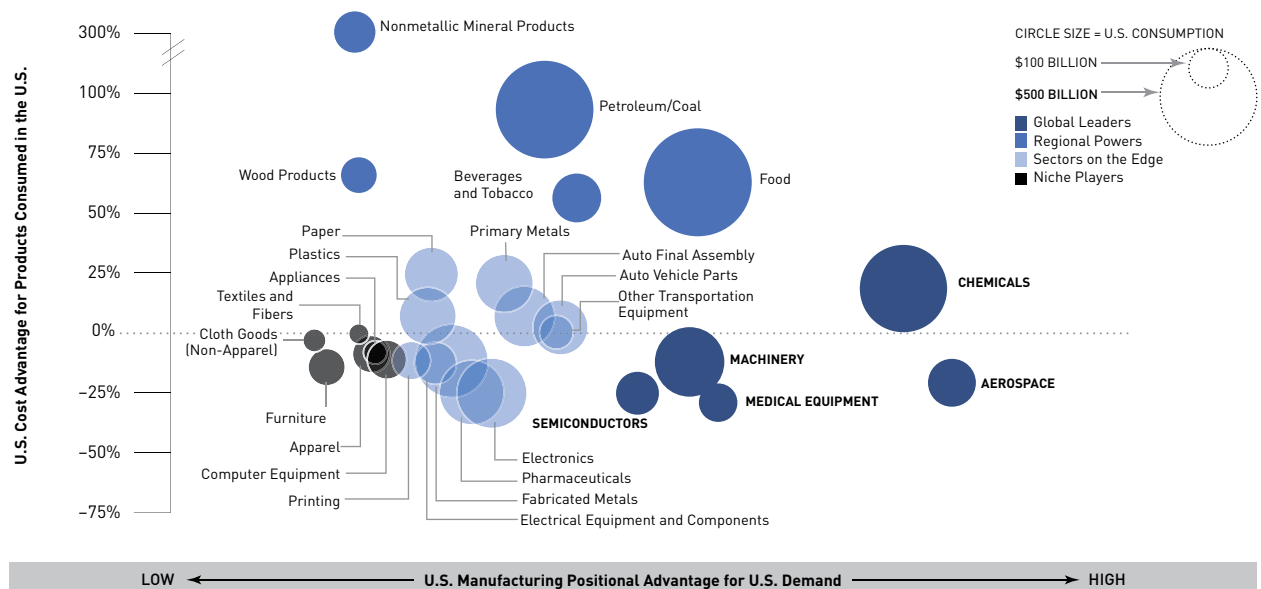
CIRCLE SIZE = U.S. CONSUMPTION

$100 BILLION

$500 BILLION

Global Leaders
Regional Powers
Sectors on the Edge
Niche Players

U.S. Cost Advantage for Products Consumed in the U.S.

300%
100%
75%
50%
25%
0%
−25%
−50%
−75%

Nonmetallic Mineral Products
Petroleum/Coal
Wood Products
Beverages and Tobacco
Food
Paper
Primary Metals
Plastics
Auto Final Assembly
Appliances
Auto Vehicle Parts
Textiles and Fibers
Other Transportation Equipment
CHEMICALS
Cloth Goods (Non-Apparel)
MACHINERY
AEROSPACE
MEDICAL EQUIPMENT
Furniture
SEMICONDUCTORS
Apparel
Electronics
Computer Equipment
Pharmaceuticals
Printing
Fabricated Metals
Electrical Equipment and Components

LOW
U.S. Manufacturing Positional Advantage for U.S. Demand
HIGH